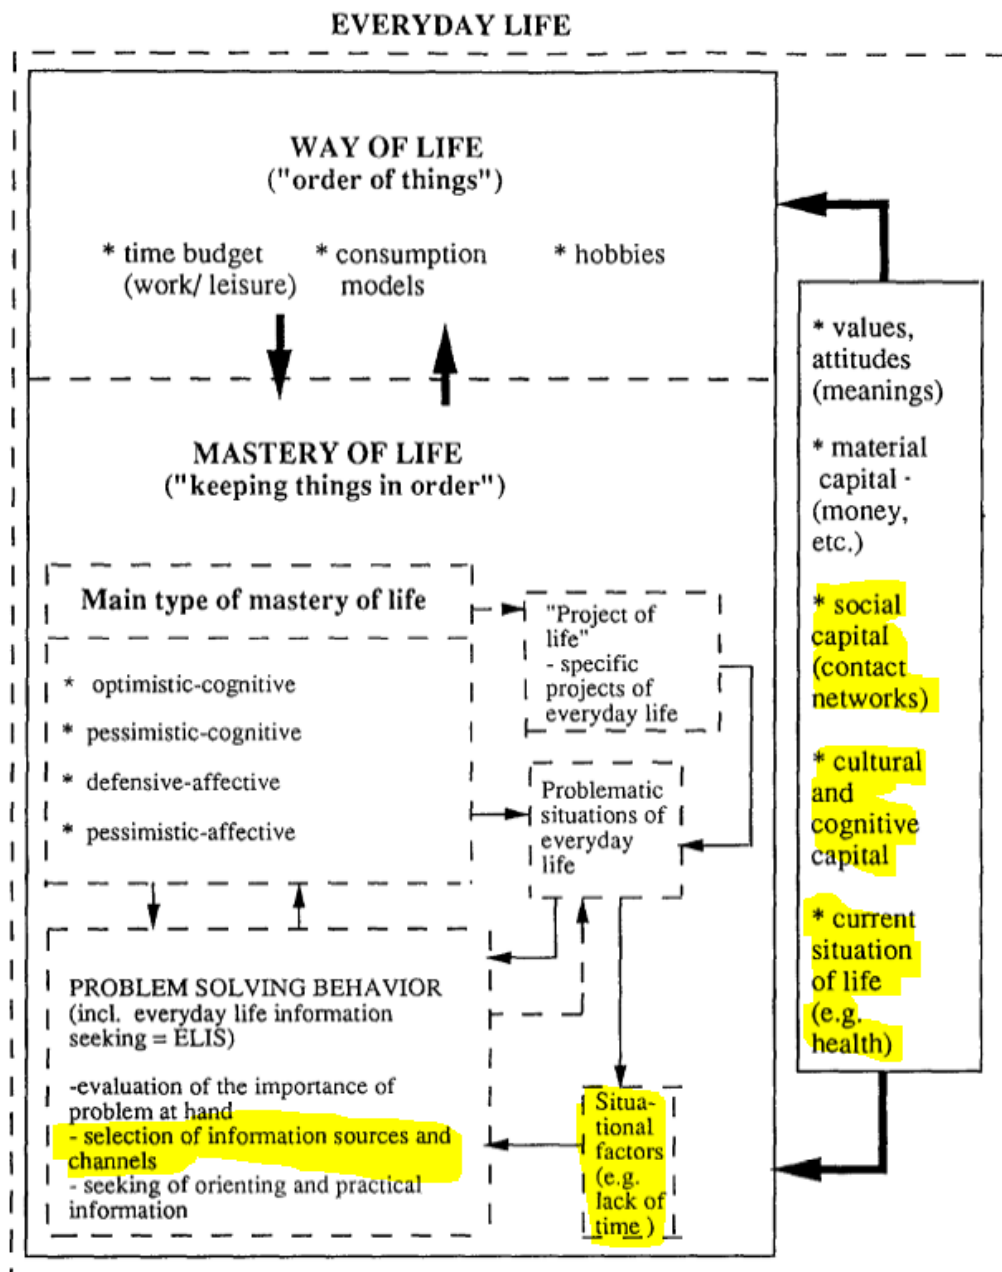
EVERYDAY LIFE

WAY OF LIFE
("order of things")

* time budget (work/ leisure)

* consumption models

* hobbies

MASTERY OF LIFE
("keeping things in order")

Main type of mastery of life

* optimistic-cognitive

* pessimistic-cognitive

* defensive-affective

* pessimistic-affective

"Project of life"
- specific projects of everyday life

Problematic situations of everyday life

PROBLEM SOLVING BEHAVIOR
(incl. everyday life information seeking = ELIS)

-evaluation of the importance of problem at hand
- selection of information sources and channels
- seeking of orienting and practical information

Situational factors (e.g. lack of time )

* values, attitudes (meanings)

* material capital - (money, etc.)

* social capital (contact networks)

* cultural and cognitive capital

* current situation of life (e.g. health)